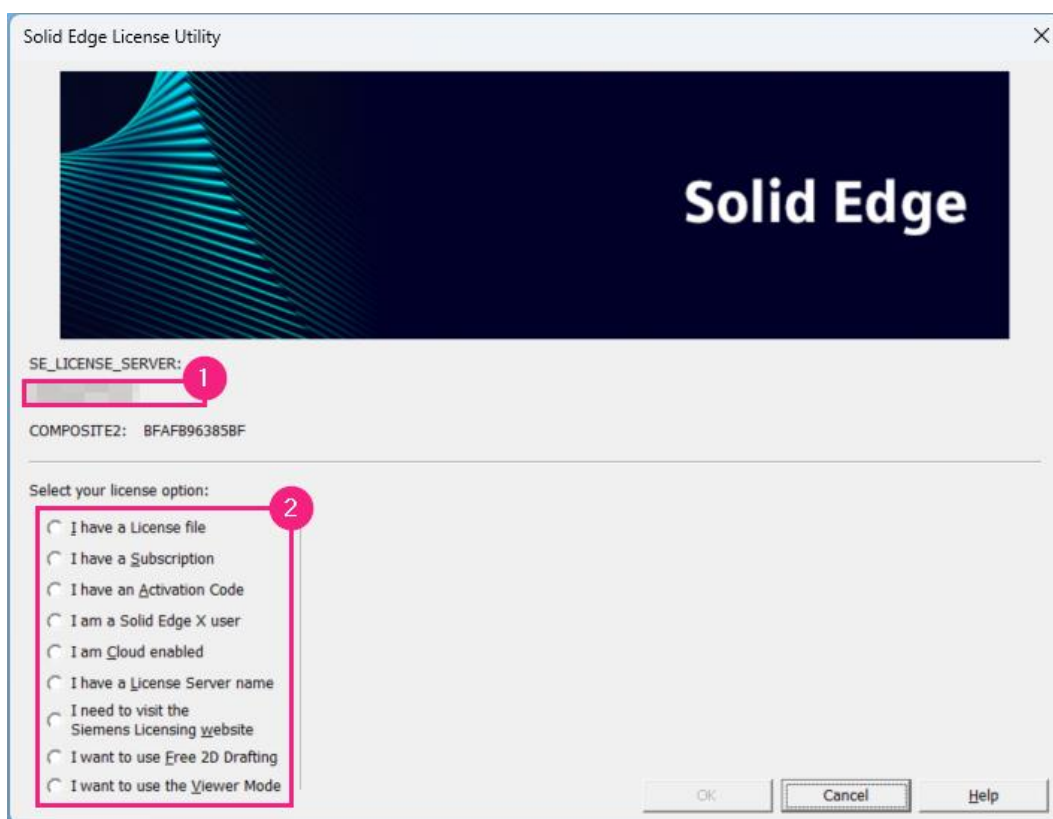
Solid Edge License Utility

Solid Edge

SE_LICENSE_SERVER:

1

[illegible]

COMPOSITE2: BFAFB96385BF

Select your license option:

2

I have a License file

I have a Subscription

I have an Activation Code

I am a Solid Edge X user

I am Cloud enabled

I have a License Server name

I need to visit the Siemens Licensing website

I want to use Free 2D Drafting

I want to use the Viewer Mode

OK

Cancel

Help